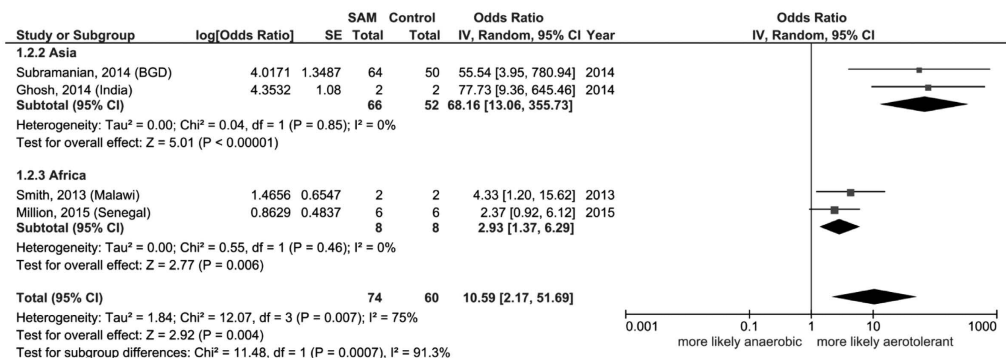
| Study or Subgroup | log[Odds Ratio] | SE | SAM Total | Control Total | Odds Ratio IV, Random, 95% CI | Year |
|---|---|---|---|---|---|---|
| **1.2.2 Asia** | | | | | | |
| Subramanian, 2014 (BGD) | 4.0171 | 1.3487 | 64 | 50 | 55.54 [3.95, 780.94] | 2014 |
| Ghosh, 2014 (India) | 4.3532 | 1.08 | 2 | 2 | 77.73 [9.36, 645.46] | 2014 |
| **Subtotal (95% CI)** | | | **66** | **52** | **68.16 [13.06, 355.73]** | |
| Heterogeneity: Tau² = 0.00; Chi² = 0.04, df = 1 (P = 0.85); I² = 0% | | | | | | |
| Test for overall effect: Z = 5.01 (P < 0.00001) | | | | | | |
| **1.2.3 Africa** | | | | | | |
| Smith, 2013 (Malawi) | 1.4656 | 0.6547 | 2 | 2 | 4.33 [1.20, 15.62] | 2013 |
| Million, 2015 (Senegal) | 0.8629 | 0.4837 | 6 | 6 | 2.37 [0.92, 6.12] | 2015 |
| **Subtotal (95% CI)** | | | **8** | **8** | **2.93 [1.37, 6.29]** | |
| Heterogeneity: Tau² = 0.00; Chi² = 0.55, df = 1 (P = 0.46); I² = 0% | | | | | | |
| Test for overall effect: Z = 2.77 (P = 0.006) | | | | | | |
| **Total (95% CI)** | | | **74** | **60** | **10.59 [2.17, 51.69]** | |
| Heterogeneity: Tau² = 1.84; Chi² = 12.07, df = 3 (P = 0.007); I² = 75% | | | | | | |
| Test for overall effect: Z = 2.92 (P = 0.004) | | | | | | |
| Test for subgroup differences: Chi² = 11.48, df = 1 (P = 0.0007), I² = 91.3% | | | | | | |

Odds Ratio
IV, Random, 95% CI

0.001 0.1 1 10 1000
more likely anaerobic more likely aerotolerant